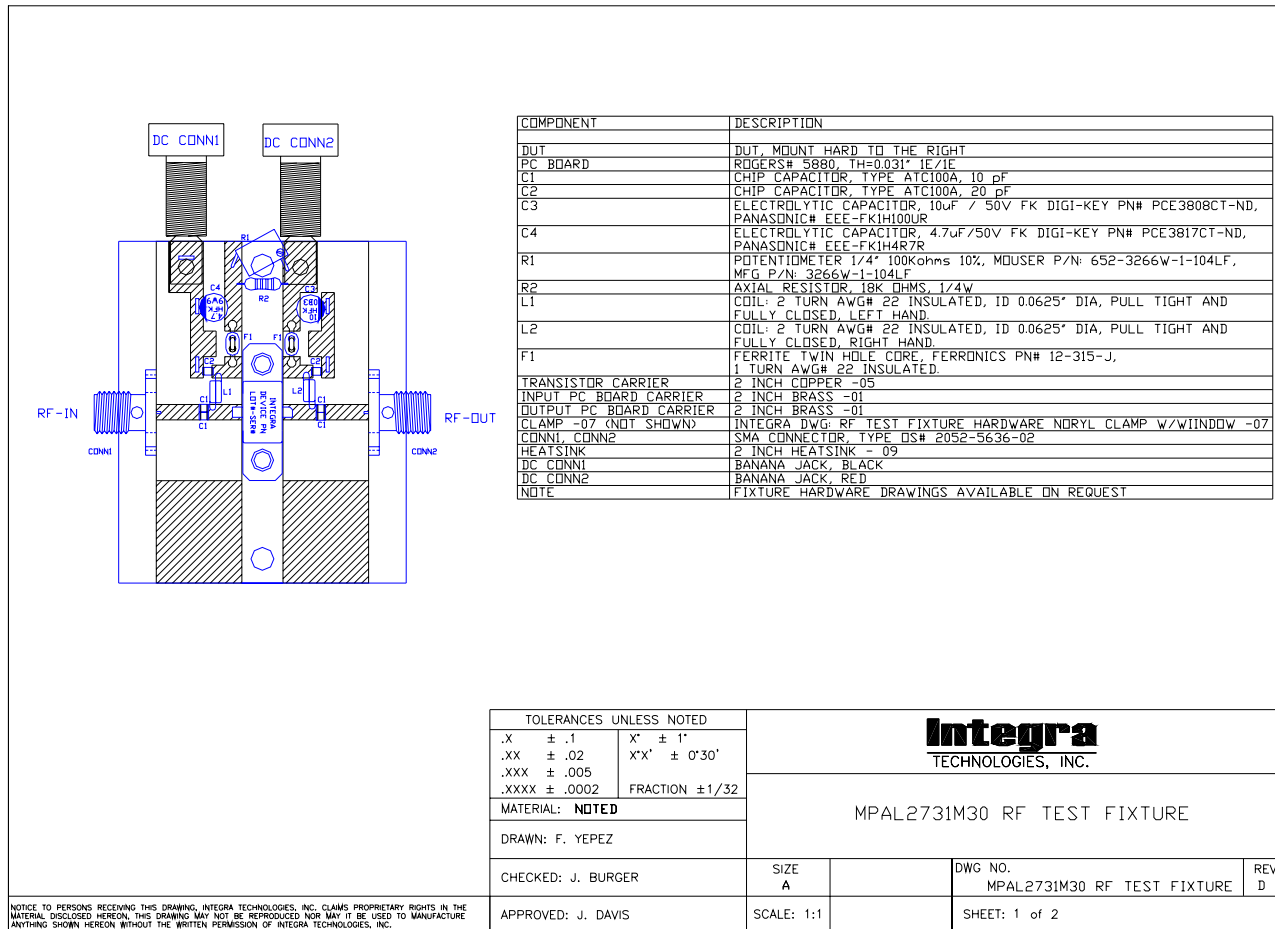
DC CONN1

DC CONN2

R1

C4

R2

C3

F1

F1

C2

C2

L1

L2

C1

C1

C1

C1

INTEGRA DEVICE PN LOT# SER#

RF-IN

RF-OUT

CONN1

CONN2

| COMPONENT | DESCRIPTION |
|---|---|
| | |
| DUT | DUT, MOUNT HARD TO THE RIGHT |
| PC BOARD | ROGERS# 5880, TH=0.031" 1E/1E |
| C1 | CHIP CAPACITOR, TYPE ATC100A, 10 pF |
| C2 | CHIP CAPACITOR, TYPE ATC100A, 20 pF |
| C3 | ELECTROLYTIC CAPACITOR, 10uF / 50V FK DIGI-KEY PN# PCE3808CT-ND, PANASONIC# EEE-FK1H100UR |
| C4 | ELECTROLYTIC CAPACITOR, 4.7uF/50V FK DIGI-KEY PN# PCE3817CT-ND, PANASONIC# EEE-FK1H4R7R |
| R1 | POTENTIOMETER 1/4" 100Kohms 10%, MOUSER P/N: 652-3266W-1-104LF, MFG P/N: 3266W-1-104LF |
| R2 | AXIAL RESISTOR, 18K OHMS, 1/4W |
| L1 | COIL: 2 TURN AWG# 22 INSULATED, ID 0.0625" DIA, PULL TIGHT AND FULLY CLOSED, LEFT HAND. |
| L2 | COIL: 2 TURN AWG# 22 INSULATED, ID 0.0625" DIA, PULL TIGHT AND FULLY CLOSED, RIGHT HAND. |
| F1 | FERRITE TWIN HOLE CORE, FERRONICS PN# 12-315-J, 1 TURN AWG# 22 INSULATED. |
| TRANSISTOR CARRIER | 2 INCH COPPER -05 |
| INPUT PC BOARD CARRIER | 2 INCH BRASS -01 |
| OUTPUT PC BOARD CARRIER | 2 INCH BRASS -01 |
| CLAMP -07 (NOT SHOWN) | INTEGRA DWG: RF TEST FIXTURE HARDWARE NORYL CLAMP W/WIINDOW -07 |
| CONN1, CONN2 | SMA CONNECTOR, TYPE OS# 2052-5636-02 |
| HEATSINK | 2 INCH HEATSINK - 09 |
| DC CONN1 | BANANA JACK, BLACK |
| DC CONN2 | BANANA JACK, RED |
| NOTE | FIXTURE HARDWARE DRAWINGS AVAILABLE ON REQUEST |

TOLERANCES UNLESS NOTED
.X ± .1
.XX ± .02
.XXX ± .005
.XXXX ± .0002
X° ± 1°
X°X' ± 0°30'
FRACTION ±1/32
MATERIAL: NOTED
DRAWN: F. YEPEZ
CHECKED: J. BURGER
APPROVED: J. DAVIS

Integra
TECHNOLOGIES, INC.

MPAL2731M30 RF TEST FIXTURE

SIZE
A
DWG NO.
MPAL2731M30 RF TEST FIXTURE
REV
D
SCALE: 1:1
SHEET: 1 of 2

NOTICE TO PERSONS RECEIVING THIS DRAWING, INTEGRA TECHNOLOGIES, INC. CLAIMS PROPRIETARY RIGHTS IN THE MATERIAL DISCLOSED HEREON. THIS DRAWING MAY NOT BE REPRODUCED NOR MAY IT BE USED TO MANUFACTURE ANYTHING SHOWN HEREON WITHOUT THE WRITTEN PERMISSION OF INTEGRA TECHNOLOGIES, INC.